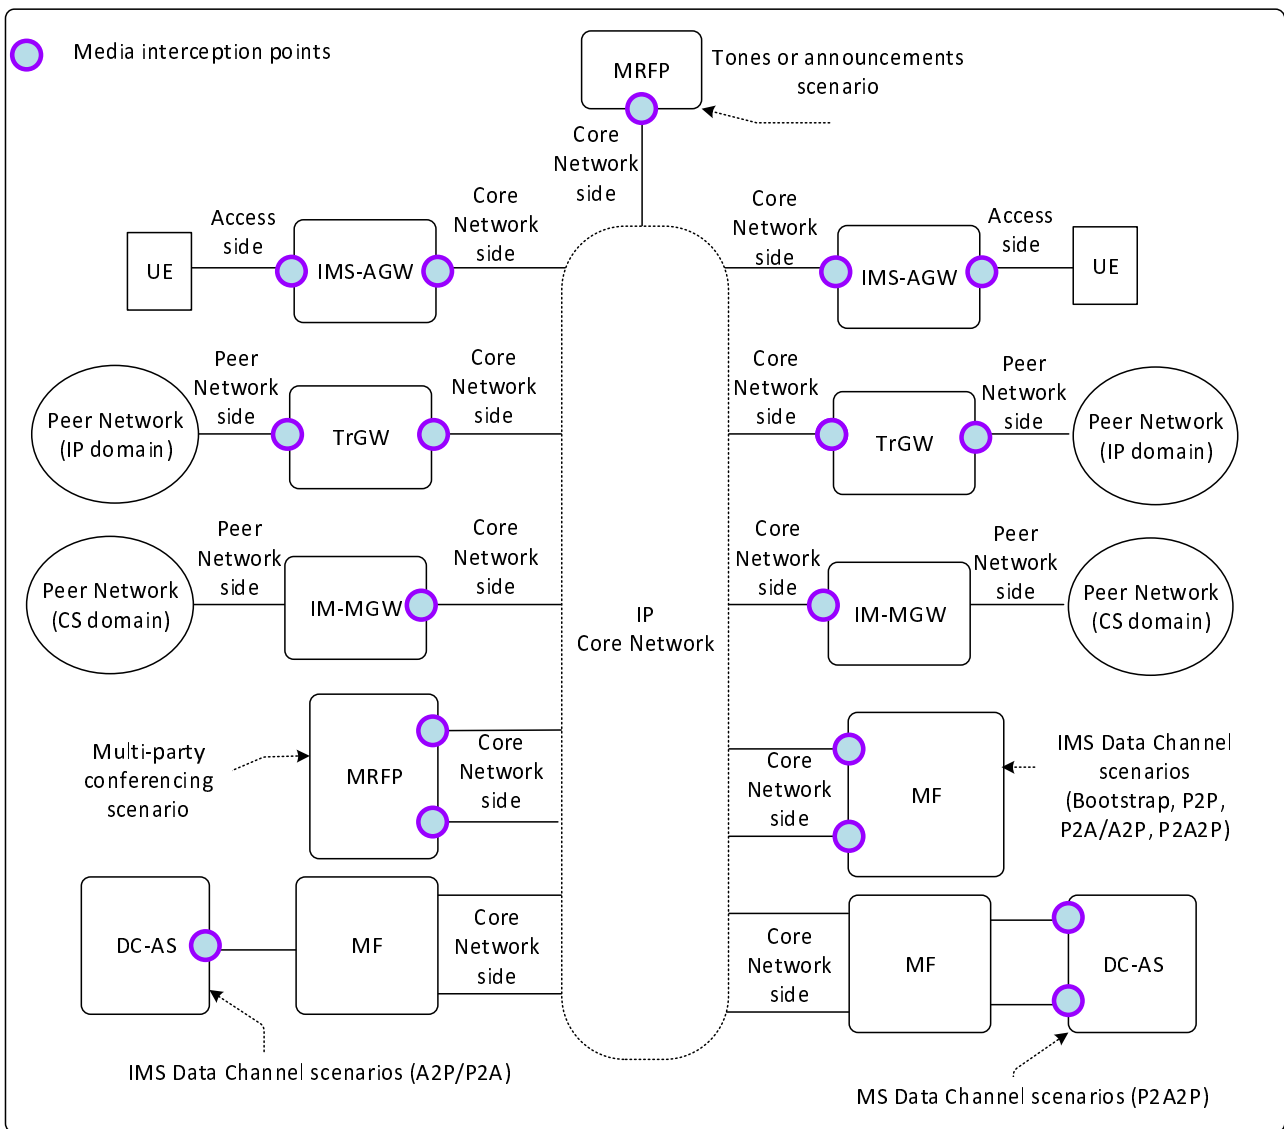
Media interception points

MRFP

Tones or announcements scenario

Core Network side

Access side

Core Network side

UE

IMS-AGW

Core Network side

Access side

IMS-AGW

UE

Peer Network (IP domain)

Peer Network side

TrGW

Core Network side

Core Network side

TrGW

Peer Network side

Peer Network (IP domain)

Peer Network (CS domain)

Peer Network side

IM-MGW

Core Network side

Core Network side

IM-MGW

Peer Network side

Peer Network (CS domain)

IP Core Network

Multi-party conferencing scenario

MRFP

Core Network side

Core Network side

MF

IMS Data Channel scenarios (Bootstrap, P2P, P2A/A2P, P2A2P)

DC-AS

MF

Core Network side

Core Network side

MF

DC-AS

IMS Data Channel scenarios (A2P/P2A)

MS Data Channel scenarios (P2A2P)